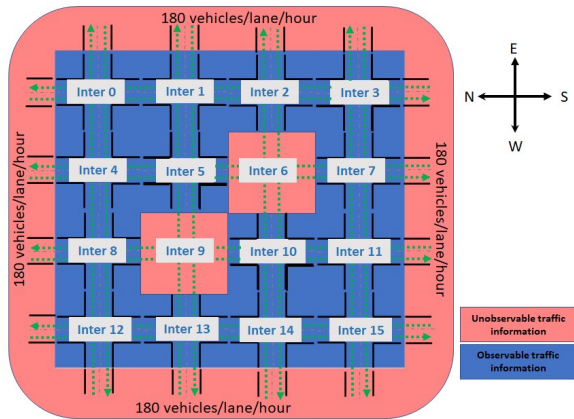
180 vehicles/lane/hour

E
N
S
W

Inter 0
Inter 1
Inter 2
Inter 3
Inter 4
Inter 5
Inter 6
Inter 7
Inter 8
Inter 9
Inter 10
Inter 11
Inter 12
Inter 13
Inter 14
Inter 15

180 vehicles/lane/hour

180 vehicles/lane/hour

180 vehicles/lane/hour

Unobservable traffic information

Observable traffic information